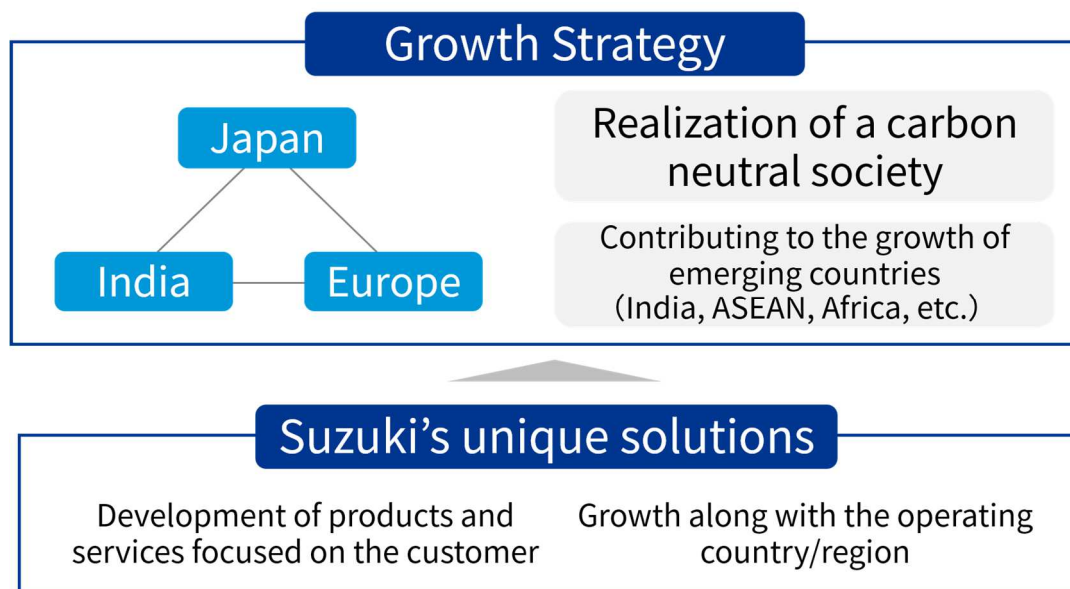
Growth Strategy

Japan

India

Europe

Realization of a carbon neutral society

Contributing to the growth of emerging countries (India, ASEAN, Africa, etc.)

Suzuki's unique solutions

Development of products and services focused on the customer

Growth along with the operating country/region